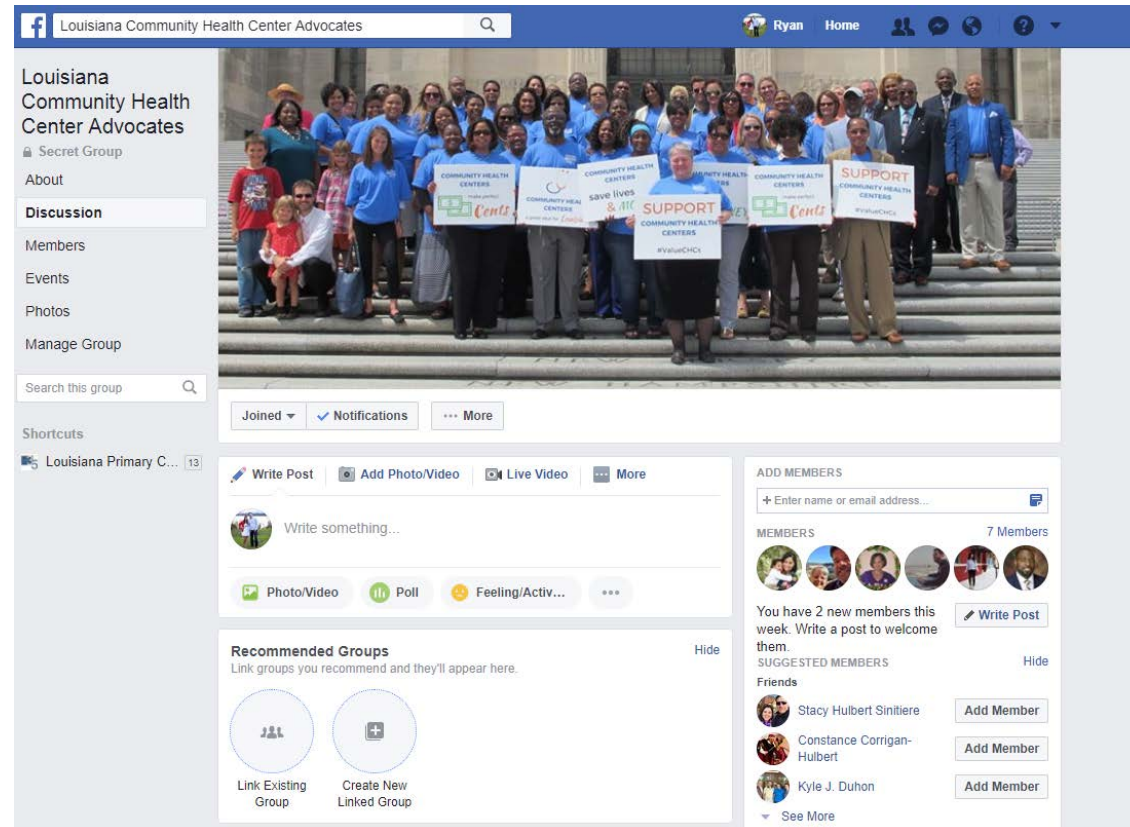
Louisiana Community Health Center Advocates

Ryan Home

Louisiana Community Health Center Advocates
Secret Group

About
Discussion
Members
Events
Photos
Manage Group

Search this group

Shortcuts
Louisiana Primary C... 13

COMMUNITY HEALTH CENTERS make perfect Cents
COMMUNITY HEALTH CENTERS
save lives & MONEY
SUPPORT COMMUNITY HEALTH CENTERS #ValueCHCs
COMMUNITY HEALTH CENTERS make perfect Cents
SUPPORT COMMUNITY HEALTH CENTERS #ValueCHCs

Joined Notifications ··· More

Write Post Add Photo/Video Live Video More

Write something...

Photo/Video Poll Feeling/Activ... ···

Recommended Groups
Hide
Link groups you recommend and they'll appear here.

Link Existing Group
Create New Linked Group

ADD MEMBERS
+ Enter name or email address...

MEMBERS
7 Members

You have 2 new members this week. Write a post to welcome them.
Write Post

SUGGESTED MEMBERS
Hide
Friends

Stacy Hulbert Sinitiere
Add Member
Constance Corrigan-Hulbert
Add Member
Kyle J. Duhon
Add Member
See More